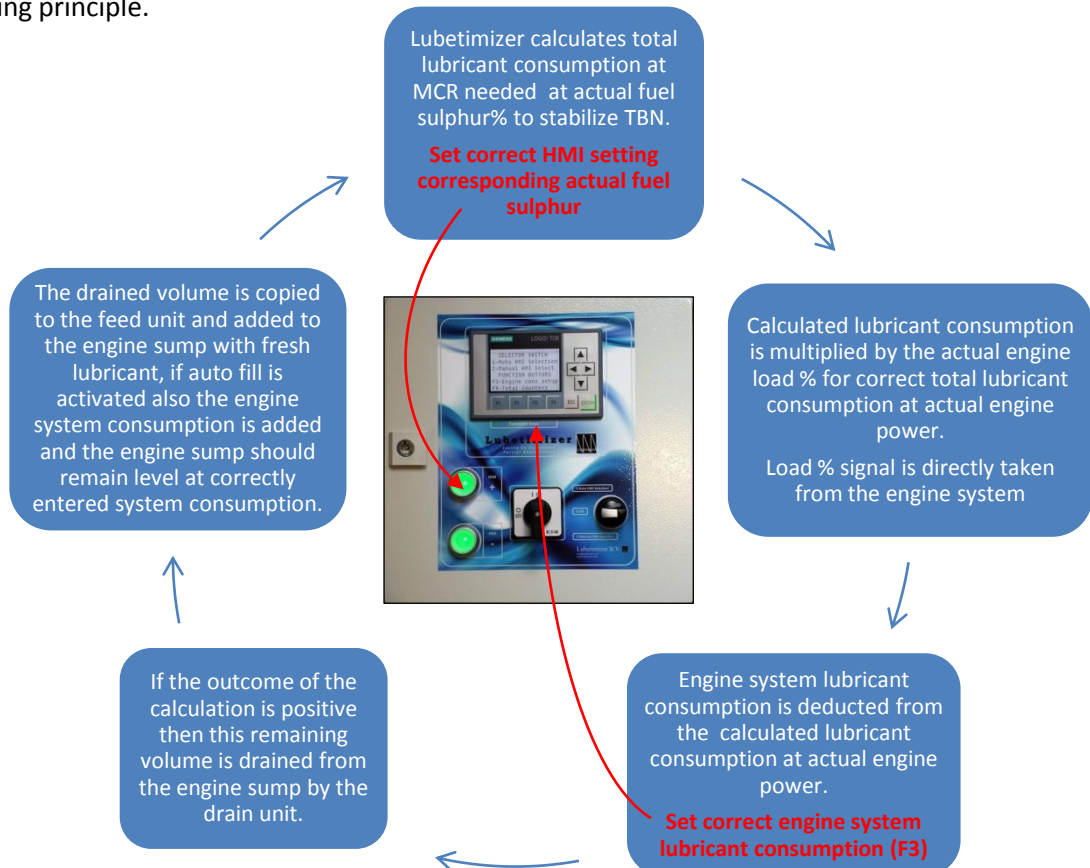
ing principle.

Lubetimizer calculates total lubricant consumption at MCR needed at actual fuel sulphur% to stabilize TBN.

Set correct HMI setting corresponding actual fuel sulphur

Calculated lubricant consumption is multiplied by the actual engine load % for correct total lubricant consumption at actual engine power.

Load % signal is directly taken from the engine system

Engine system lubricant consumption is deducted from the calculated lubricant consumption at actual engine power.

Set correct engine system lubricant consumption (F3)

If the outcome of the calculation is positive then this remaining volume is drained from the engine sump by the drain unit.

The drained volume is copied to the feed unit and added to the engine sump with fresh lubricant, if auto fill is activated also the engine system consumption is added and the engine sump should remain level at correctly entered system consumption.

SIEMENS LOGO! TDE
SELECTOR SWITCH
1-Auto HMI Selection
2-Manual HMI Select
FUNCTION BUTTONS
F3-Engine cons setup
F4-Total counters
ESC
Lubetimizer
Lubetimizer B.V.